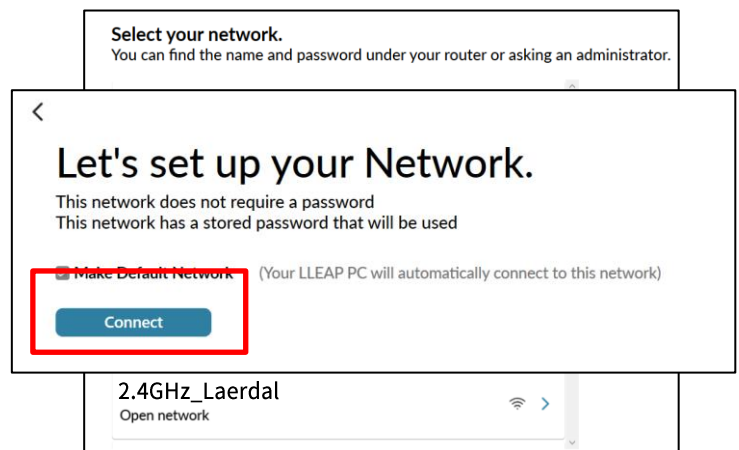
Select your network.
You can find the name and password under your router or asking an administrator.

<

Let's set up your Network.

This network does not require a password
This network has a stored password that will be used

Make Default Network (Your LLEAP PC will automatically connect to this network)

Connect

2.4GHz_Laerdal
Open network